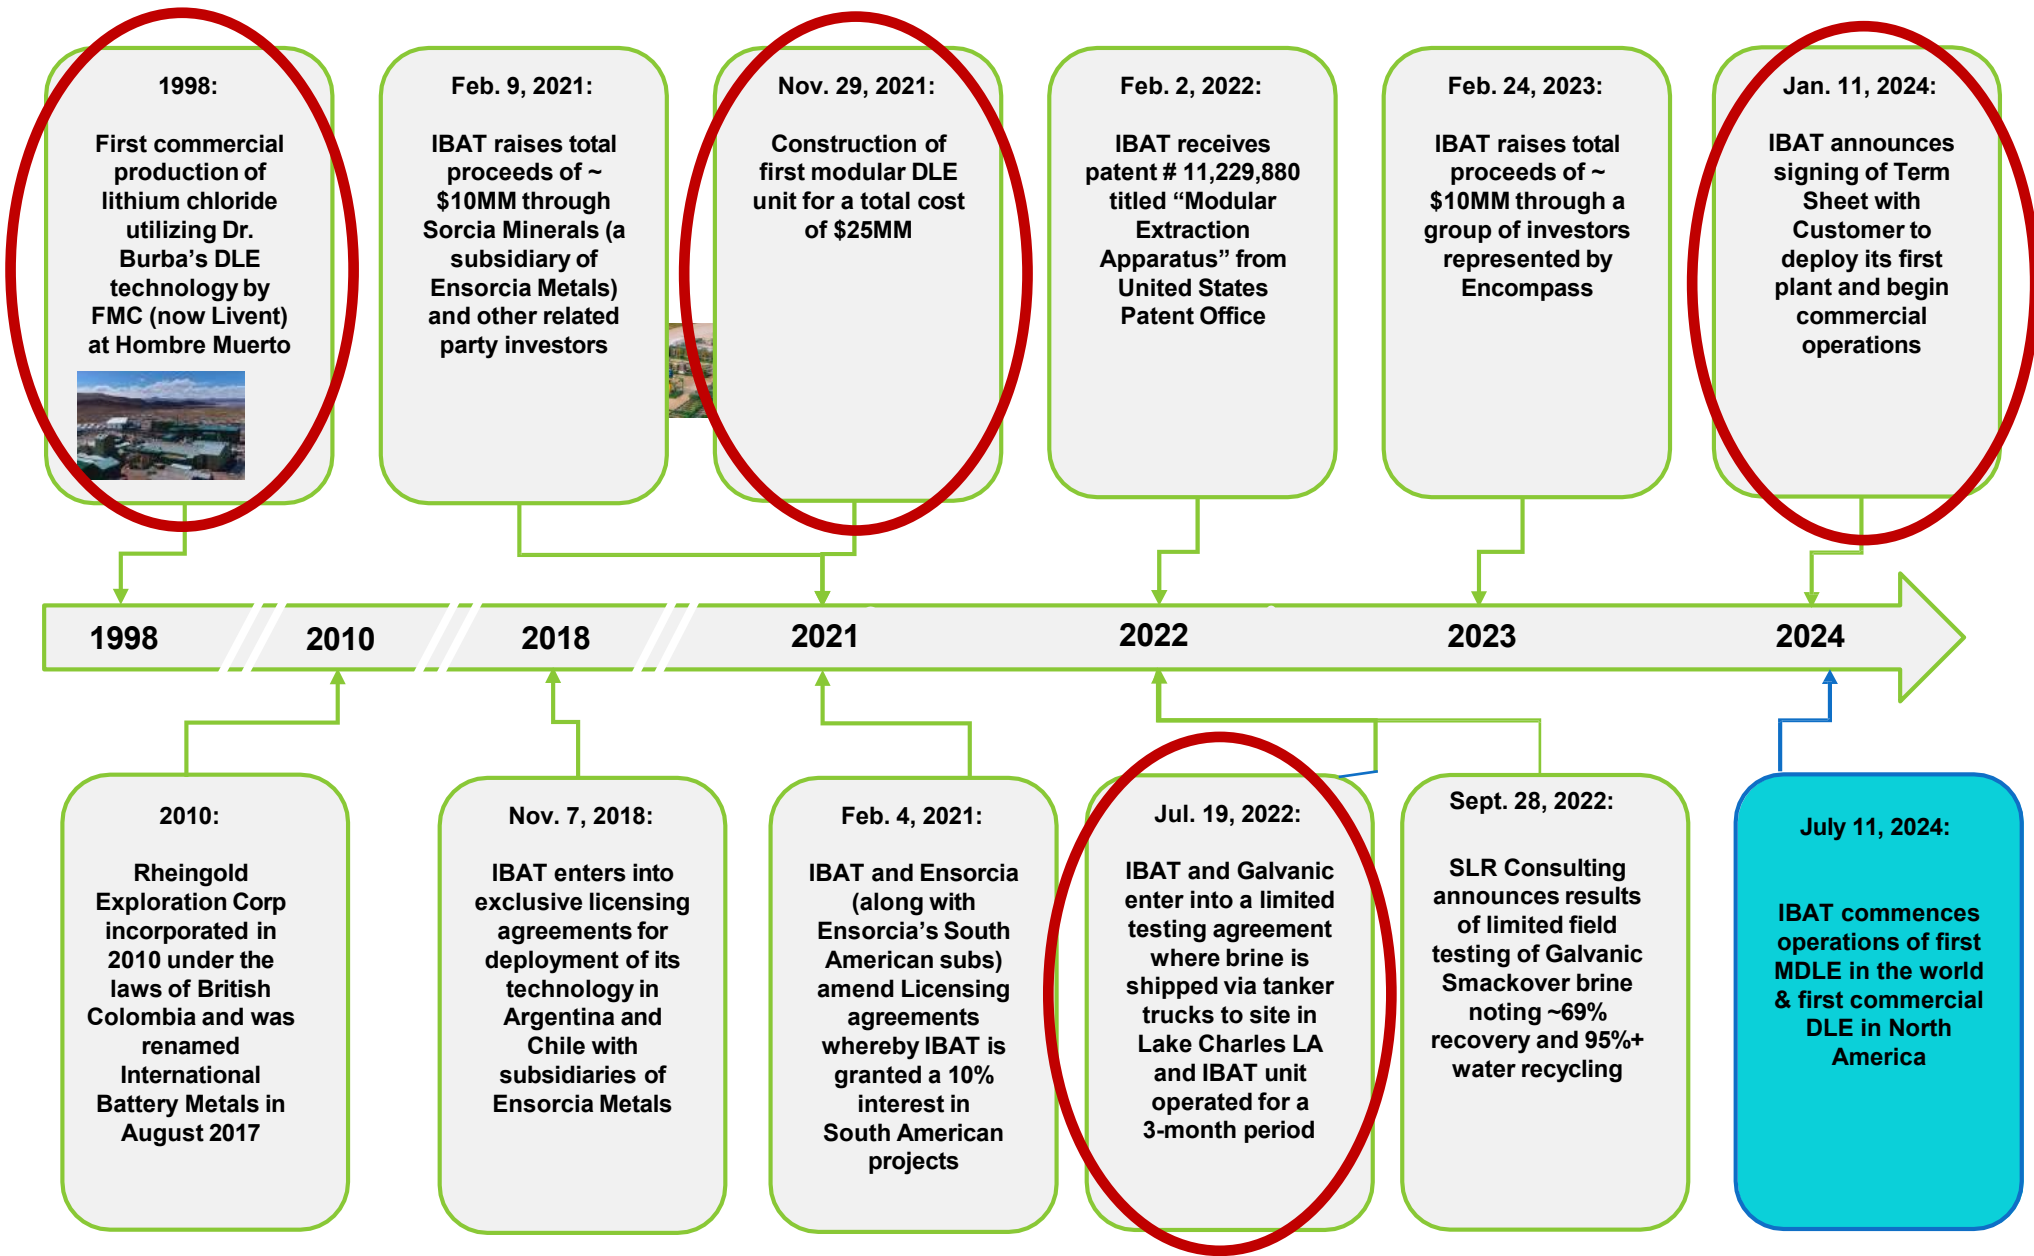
1998:

First commercial production of lithium chloride utilizing Dr. Burba's DLE technology by FMC (now Livent) at Hombre Muerto

Feb. 9, 2021:

IBAT raises total proceeds of ~ $10MM through Sorcia Minerals (a subsidiary of Ensorcia Metals) and other related party investors

Nov. 29, 2021:

Construction of first modular DLE unit for a total cost of $25MM

Feb. 2, 2022:

IBAT receives patent # 11,229,880 titled "Modular Extraction Apparatus" from United States Patent Office

Feb. 24, 2023:

IBAT raises total proceeds of ~ $10MM through a group of investors represented by Encompass

Jan. 11, 2024:

IBAT announces signing of Term Sheet with Customer to deploy its first plant and begin commercial operations

1998 2010 2018 2021 2022 2023 2024

2010:

Rheingold Exploration Corp incorporated in 2010 under the laws of British Colombia and was renamed International Battery Metals in August 2017

Nov. 7, 2018:

IBAT enters into exclusive licensing agreements for deployment of its technology in Argentina and Chile with subsidiaries of Ensorcia Metals

Feb. 4, 2021:

IBAT and Ensorcia (along with Ensorcia's South American subs) amend Licensing agreements whereby IBAT is granted a 10% interest in South American projects

Jul. 19, 2022:

IBAT and Galvanic enter into a limited testing agreement where brine is shipped via tanker trucks to site in Lake Charles LA and IBAT unit operated for a 3-month period

Sept. 28, 2022:

SLR Consulting announces results of limited field testing of Galvanic Smackover brine noting ~69% recovery and 95%+ water recycling

July 11, 2024:

IBAT commences operations of first MDLE in the world & first commercial DLE in North America